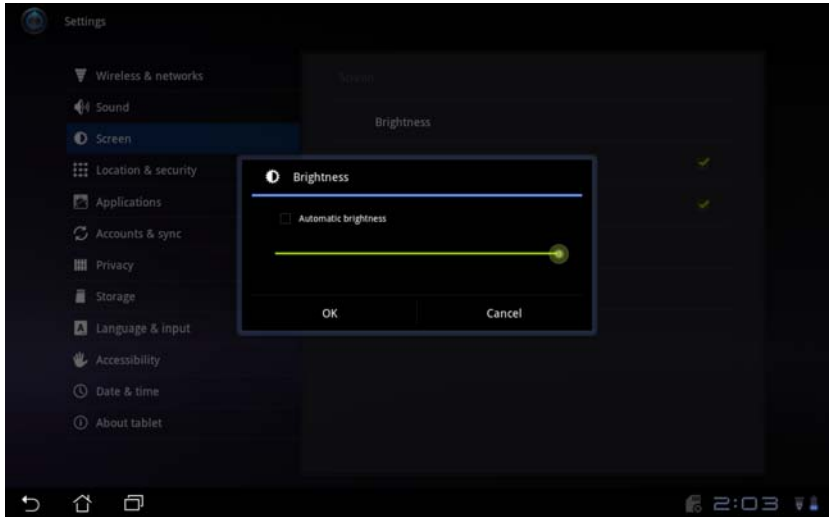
Settings

Wireless & networks
Sound
Screen
Location & security
Applications
Accounts & sync
Privacy
Storage
Language & input
Accessibility
Date & time
About tablet

Screen
Brightness

Brightness
Automatic brightness
OK
Cancel

2:03